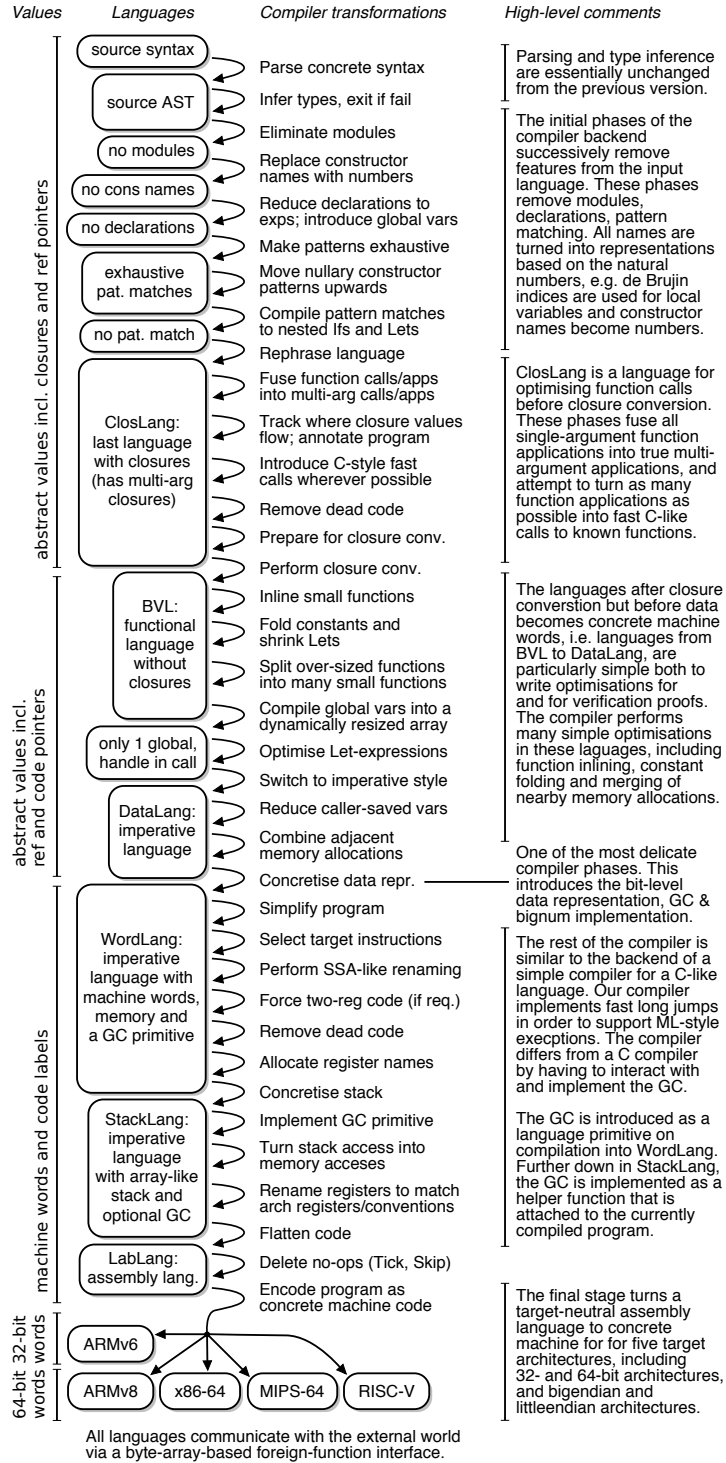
Values Languages Compiler transformations High-level comments

source syntax
Parse concrete syntax
source AST
Infer types, exit if fail
Eliminate modules
no modules
Replace constructor names with numbers
no cons names
Reduce declarations to exps; introduce global vars
no declarations
Make patterns exhaustive
exhaustive pat. matches
Move nullary constructor patterns upwards
Compile pattern matches to nested Ifs and Lets
no pat. match
Rephrase language
Fuse function calls/apps into multi-arg calls/apps
ClosLang: last language with closures (has multi-arg closures)
Track where closure values flow; annotate program
Introduce C-style fast calls wherever possible
Remove dead code
Prepare for closure conv.
Perform closure conv.
BVL: functional language without closures
Inline small functions
Fold constants and shrink Lets
Split over-sized functions into many small functions
Compile global vars into a dynamically resized array
only 1 global, handle in call
Optimise Let-expressions
Switch to imperative style
DataLang: imperative language
Reduce caller-saved vars
Combine adjacent memory allocations
Concretise data repr.
Simplify program
WordLang: imperative language with machine words, memory and a GC primitive
Select target instructions
Perform SSA-like renaming
Force two-reg code (if req.)
Remove dead code
Allocate register names
Concretise stack
StackLang: imperative language with array-like stack and optional GC
Implement GC primitive
Turn stack access into memory acceses
Rename registers to match arch registers/conventions
Flatten code
LabLang: assembly lang.
Delete no-ops (Tick, Skip)
Encode program as concrete machine code
ARMv6
ARMv8 x86-64 MIPS-64 RISC-V

abstract values incl. closures and ref pointers
abstract values incl. ref and code pointers
machine words and code labels
32-bit words
64-bit words

Parsing and type inference are essentially unchanged from the previous version.

The initial phases of the compiler backend successively remove features from the input language. These phases remove modules, declarations, pattern matching. All names are turned into representations based on the natural numbers, e.g. de Brujin indices are used for local variables and constructor names become numbers.

ClosLang is a language for optimising function calls before closure conversion. These phases fuse all single-argument function applications into true multi-argument applications, and attempt to turn as many function applications as possible into fast C-like calls to known functions.

The languages after closure converstion but before data becomes concrete machine words, i.e. languages from BVL to DataLang, are particularly simple both to write optimisations for and for verification proofs. The compiler performs many simple optimisations in these laguages, including function inlining, constant folding and merging of nearby memory allocations.

One of the most delicate compiler phases. This introduces the bit-level data representation, GC & bignum implementation.

The rest of the compiler is similar to the backend of a simple compiler for a C-like language. Our compiler implements fast long jumps in order to support ML-style execptions. The compiler differs from a C compiler by having to interact with and implement the GC.

The GC is introduced as a language primitive on compilation into WordLang. Further down in StackLang, the GC is implemented as a helper function that is attached to the currently compiled program.

The final stage turns a target-neutral assembly language to concrete machine for for five target architectures, including 32- and 64-bit architectures, and bigendian and littleendian architectures.

All languages communicate with the external world via a byte-array-based foreign-function interface.